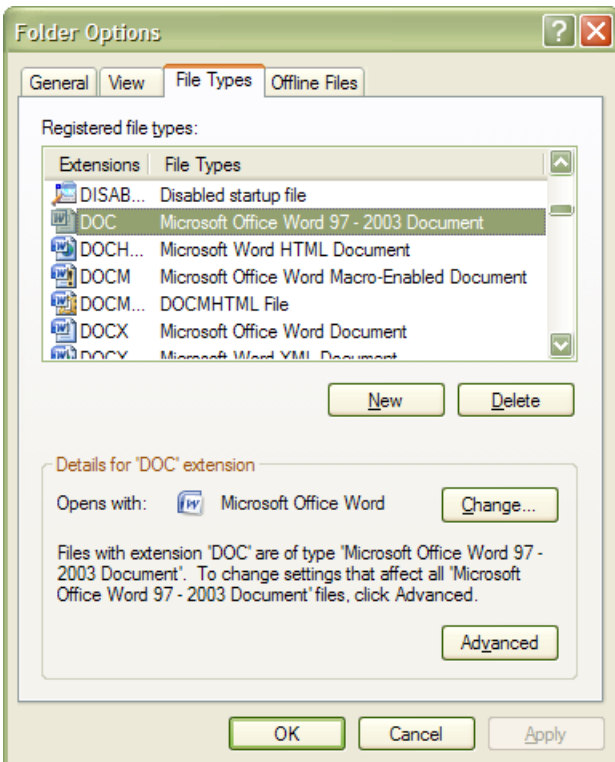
Folder Options

General View File Types Offline Files

Registered file types:

| Extensions | File Types |
|---|---|
| DISAB... | Disabled startup file |
| DOC | Microsoft Office Word 97 - 2003 Document |
| DOCH... | Microsoft Word HTML Document |
| DOCM | Microsoft Office Word Macro-Enabled Document |
| DOCM... | DOCMHTML File |
| DOCX | Microsoft Office Word Document |
| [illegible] | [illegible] |

New Delete

Details for 'DOC' extension

Opens with: Microsoft Office Word Change...

Files with extension 'DOC' are of type 'Microsoft Office Word 97 - 2003 Document'. To change settings that affect all 'Microsoft Office Word 97 - 2003 Document' files, click Advanced.

Advanced

OK Cancel Apply